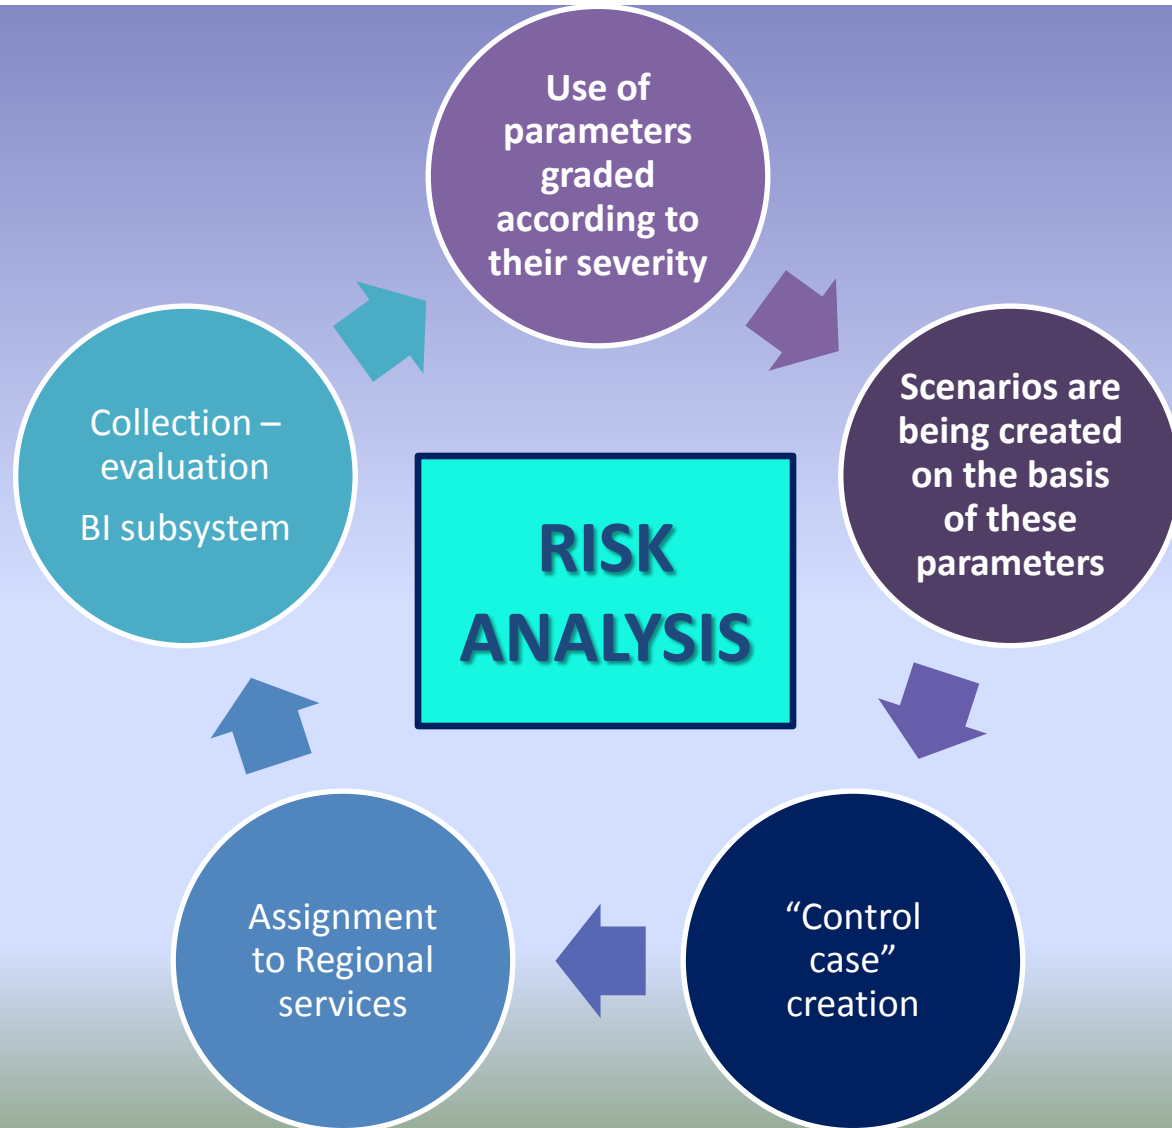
Use of parameters graded according to their severity

Scenarios are being created on the basis of these parameters

“Control case” creation

Assignment to Regional services

Collection – evaluation

BI subsystem

RISK ANALYSIS